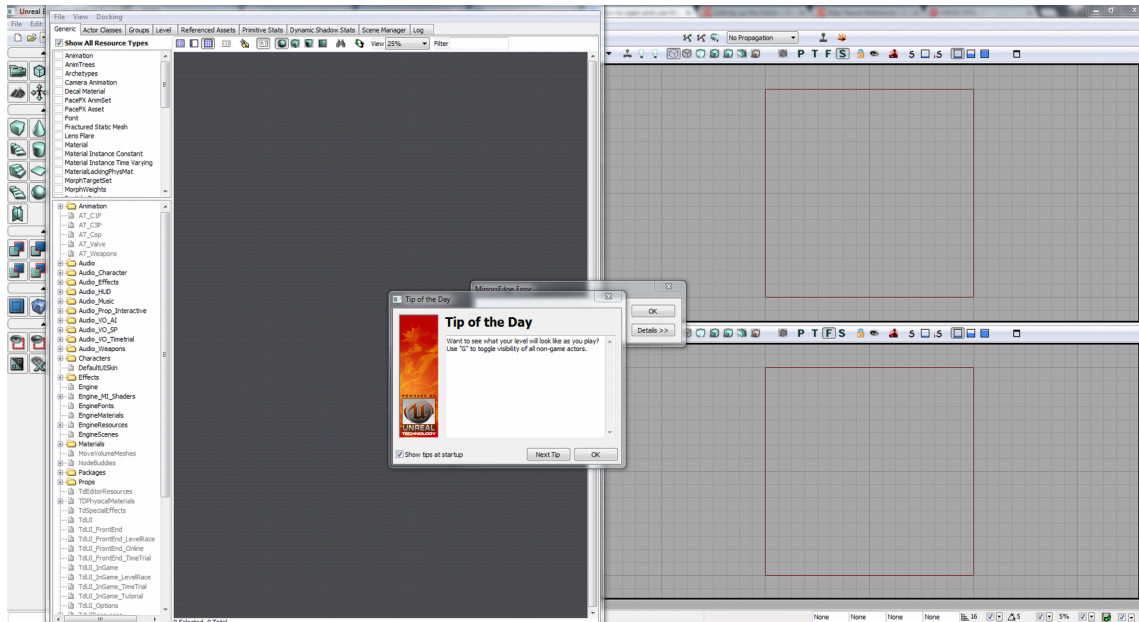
Unreal E
File Edit

File View Docking
Generic Actor Classes Groups Level Referenced Assets Primitive Stats Dynamic Shadow Stats Scene Manager Log
Show All Resource Types
View 25%
Filter

Animation
AnimTrees
Archetypes
Camera Animation
Decal Material
FaceFX AnimSet
FaceFX Asset
Font
Fractured Static Mesh
Lens Flare
Material
Material Instance Constant
Material Instance Time Varying
MaterialLackingPhysMat
MorphTargetSet
MorphWeights

Animation
AT_C1P
AT_C3P
AT_Cop
AT_Valve
AT_Weapons
Audio
Audio_Character
Audio_Effects
Audio_HUD
Audio_Music
Audio_Prop_Interactive
Audio_VO_AI
Audio_VO_SP
Audio_VO_Timetrial
Audio_Weapons
Characters
DefaultUISkin
Effects
Engine
Engine_MI_Shaders
EngineFonts
EngineMaterials
EngineResources
EngineScenes
Materials
MoveVolumeMeshes
NodeBuddies
Packages
Props
TdEditorResources
TDPhysicalMaterials
TdSpecialEffects
TdUI
TdUI_FrontEnd
TdUI_FrontEnd_LevelRace
TdUI_FrontEnd_Online
TdUI_FrontEnd_TimeTrial
TdUI_InGame
TdUI_InGame_LevelRace
TdUI_InGame_TimeTrial
TdUI_InGame_Tutorial
TdUI_Options

0 Selected, 0 Total

No Propagation

P T F S

MirrorsEdge Error
OK
Details >>

Tip of the Day
Tip of the Day
Want to see what your level will look like as you play? Use "G" to toggle visibility of all non-game actors.
POWERED BY
UNREAL TECHNOLOGY
Show tips at startup
Next Tip
OK

P T F S

None None None None 16 5 5%